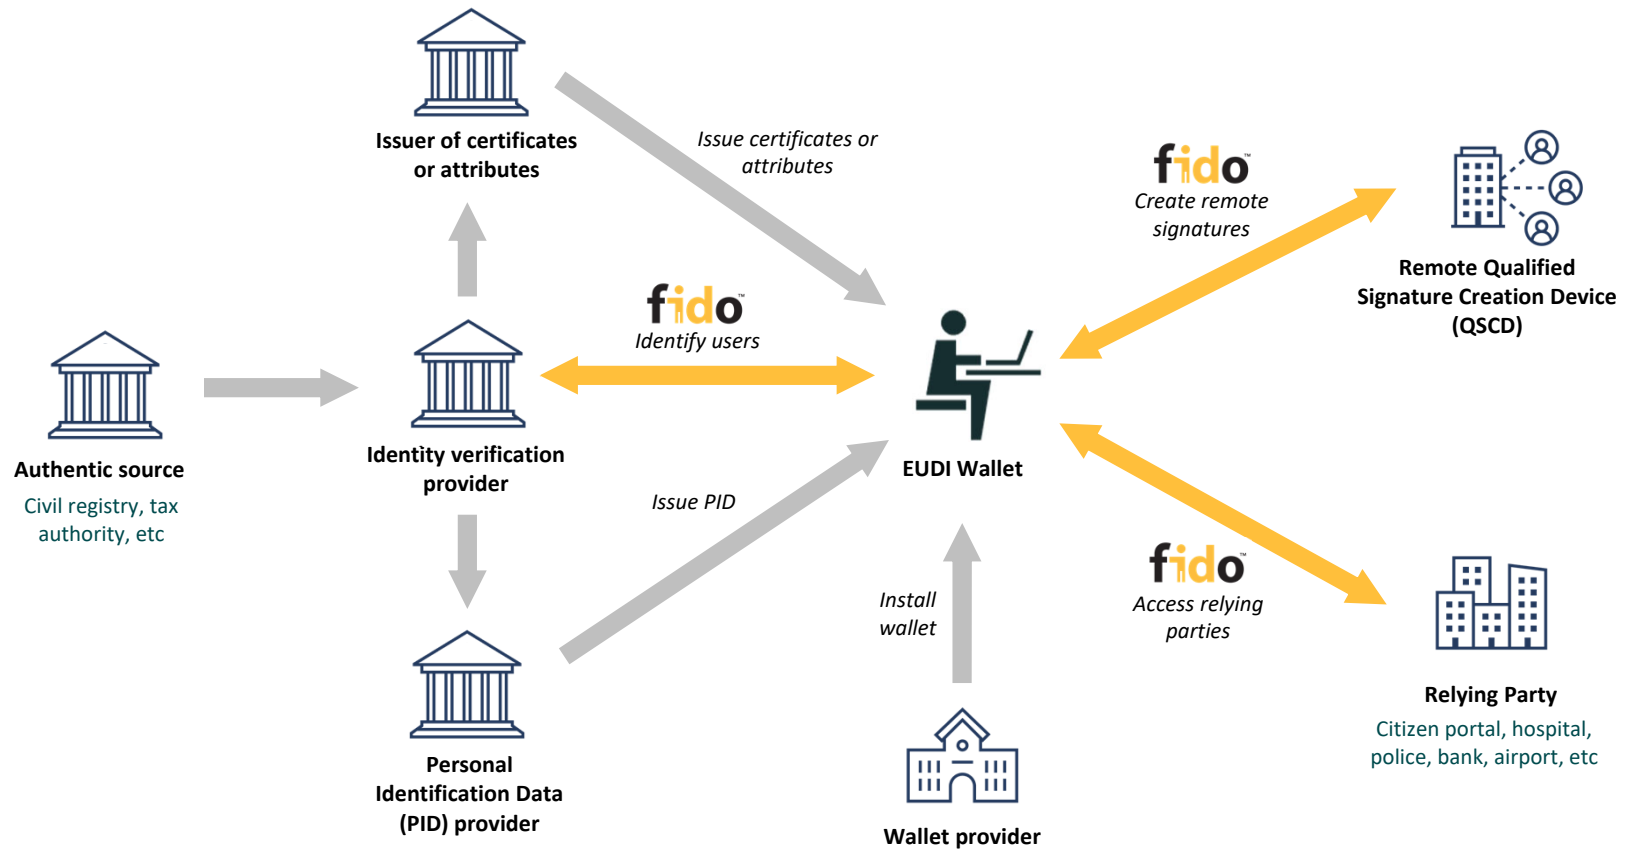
Issuer of certificates or attributes

Issue certificates or attributes

fido

Create remote signatures

Remote Qualified Signature Creation Device (QSCD)

fido

Identify users

Authentic source

Civil registry, tax authority, etc

Identity verification provider

EUDI Wallet

Issue PID

fido

Access relying parties

Install wallet

Relying Party

Citizen portal, hospital, police, bank, airport, etc

Personal Identification Data (PID) provider

Wallet provider